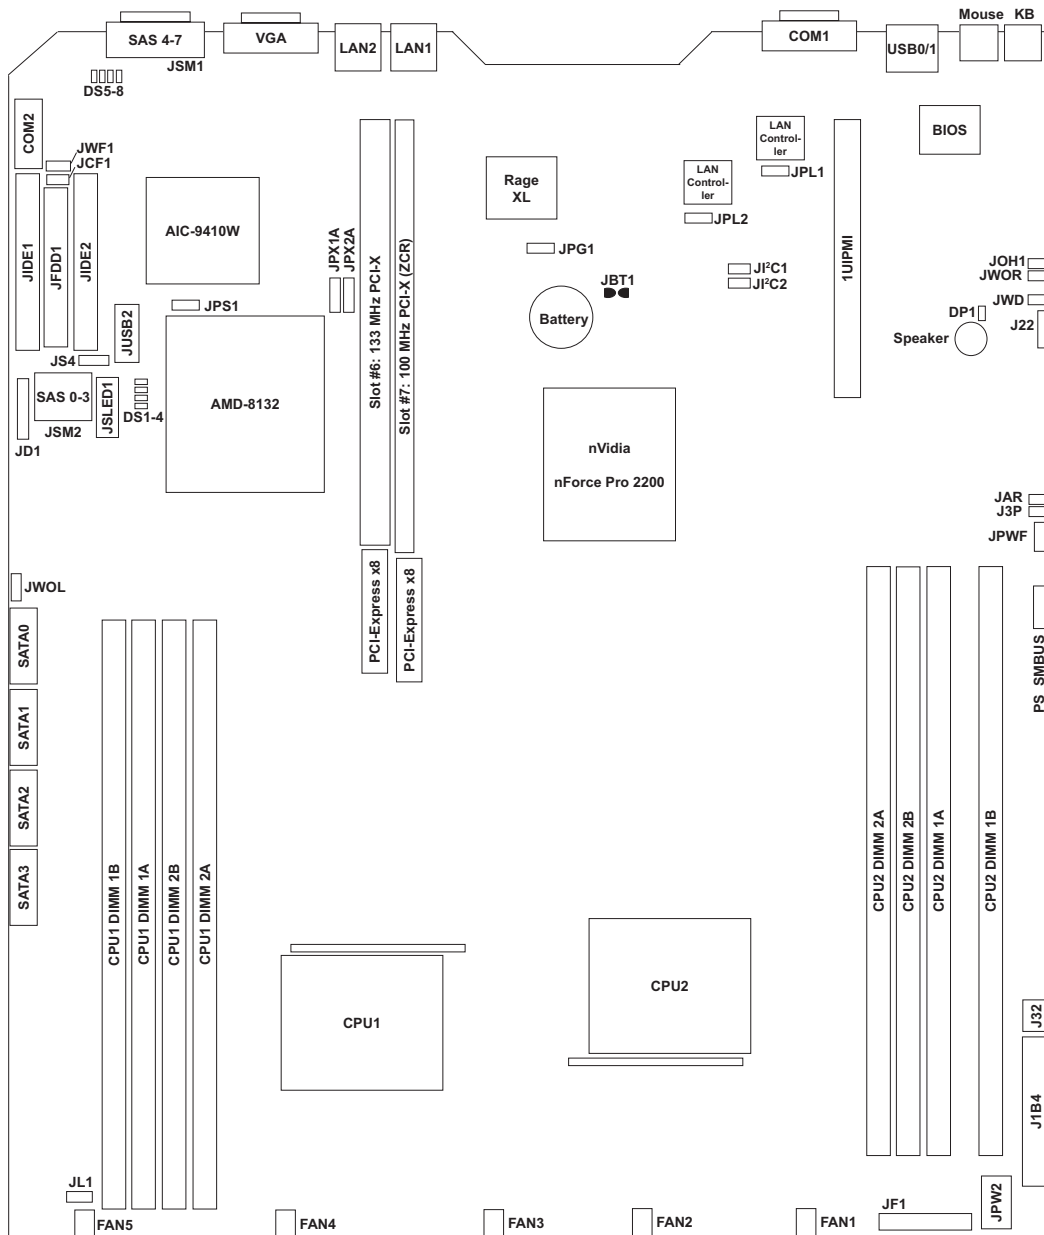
SAS 4-7
JSM1
VGA
LAN2
LAN1
COM1
USB0/1
Mouse
KB
DS5-8
COM2
JWF1
JCF1
JIDE1
JFDD1
JIDE2
AIC-9410W
JPS1
JUSB2
JS4
SAS 0-3
JSM2
JSLED1
DS1-4
JD1
AMD-8132
JPX1A
JPX2A
Slot #6: 133 MHz PCI-X
Slot #7: 100 MHz PCI-X (ZCR)
PCI-Express x8
PCI-Express x8
Rage XL
JPG1
JBT1
Battery
LAN Controller
JPL1
LAN Controller
JPL2
JI$^2$C1
JI$^2$C2
1UIPMI
BIOS
JOH1
JWOR
JWD
DP1
Speaker
J22
nVidia
nForce Pro 2200
JAR
J3P
JPWF
JWOL
SATA0
SATA1
SATA2
SATA3
PS SMBUS
CPU1 DIMM 1B
CPU1 DIMM 1A
CPU1 DIMM 2B
CPU1 DIMM 2A
CPU1
CPU2
CPU2 DIMM 2A
CPU2 DIMM 2B
CPU2 DIMM 1A
CPU2 DIMM 1B
J32
J1B4
JL1
FAN5
FAN4
FAN3
FAN2
FAN1
JF1
JPW2